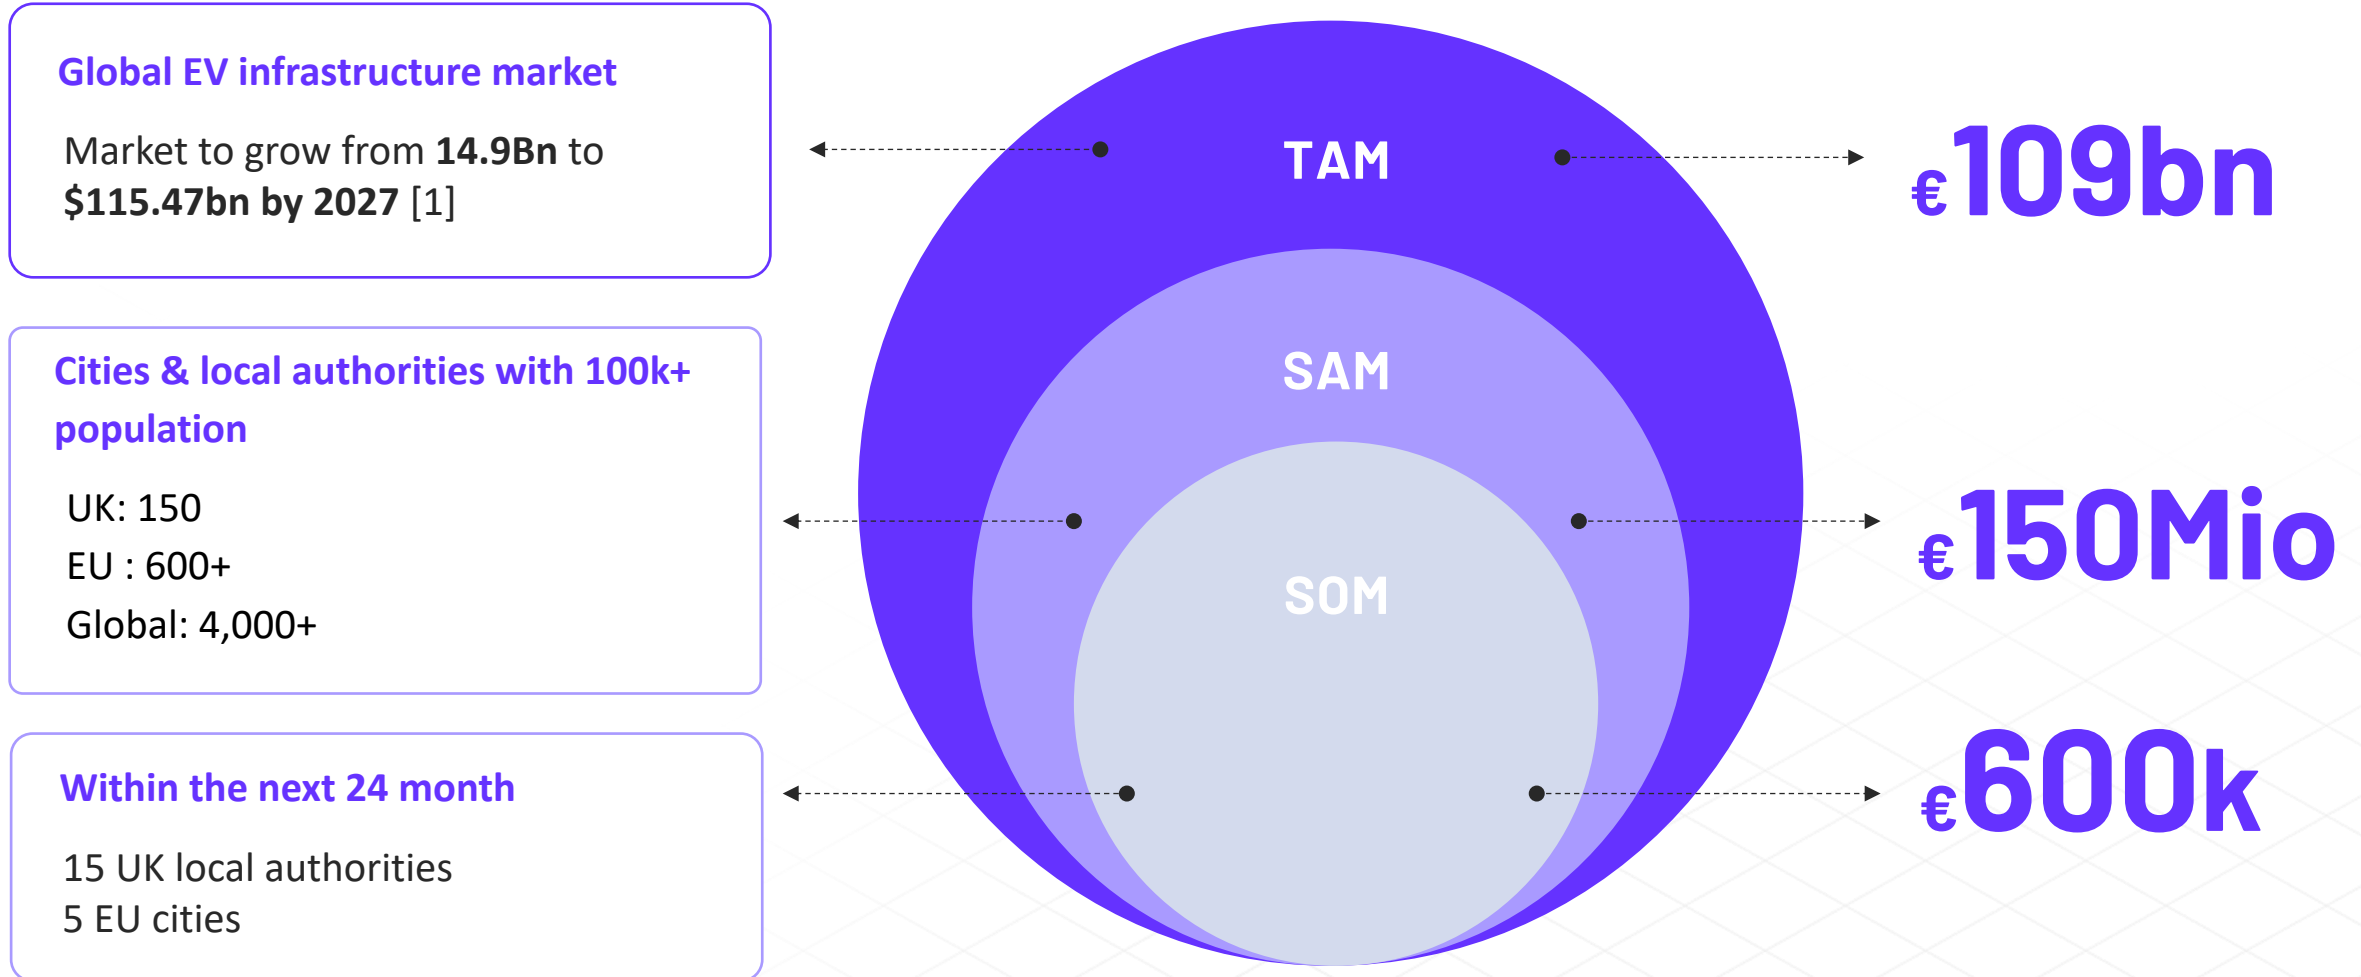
Global EV infrastructure market

Market to grow from **14.9Bn** to **$115.47bn by 2027** [1]

TAM

€109bn

Cities & local authorities with 100k+ population

UK: 150
EU : 600+
Global: 4,000+

SAM

€150Mio

SOM

Within the next 24 month

15 UK local authorities
5 EU cities

€600k